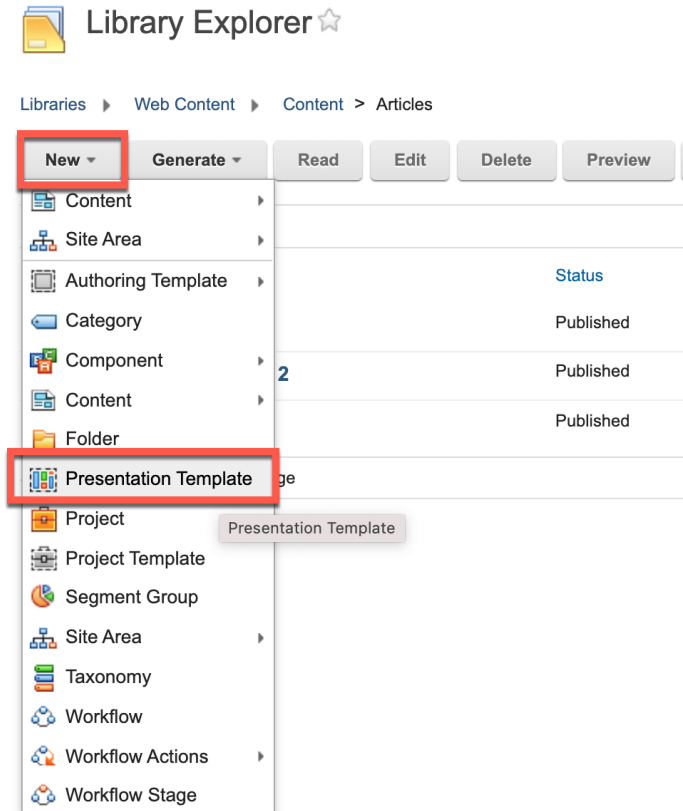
Library Explorer ☆

Libraries ▸ Web Content ▸ Content > Articles

New ▾ Generate ▾ Read Edit Delete Preview

Content
Site Area
Authoring Template
Category
Component
Content
Folder
Presentation Template
Project
Project Template
Segment Group
Site Area
Taxonomy
Workflow
Workflow Actions
Workflow Stage

Presentation Template

Status
Published
2
Published
Published
ge